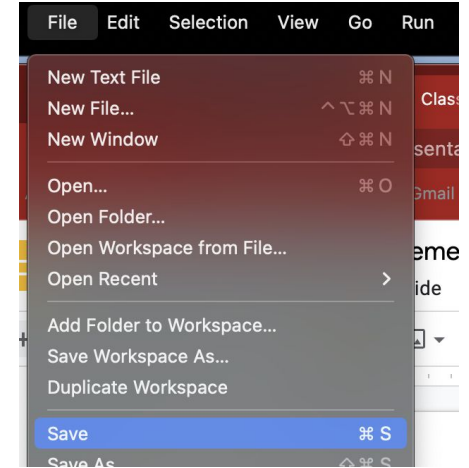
File Edit Selection View Go Run

New Text File ⌘N
New File... ^⌥⌘N
New Window ⇧⌘N

Open... ⌘O
Open Folder...
Open Workspace from File...
Open Recent >

Add Folder to Workspace...
Save Workspace As...
Duplicate Workspace

Save ⌘S
Save As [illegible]

Class
sentat
Gmail
eme
ide